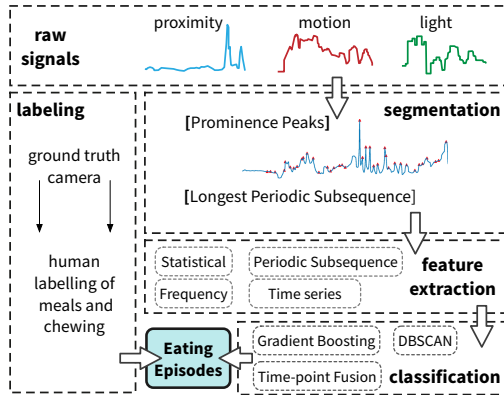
raw signals

proximity

motion

light

labeling

ground truth camera

human labelling of meals and chewing

segmentation

[Prominence Peaks]

[Longest Periodic Subsequence]

Statistical

Periodic Subsequence

Frequency

Time series

feature extraction

Eating Episodes

Gradient Boosting

DBSCAN

Time-point Fusion

classification